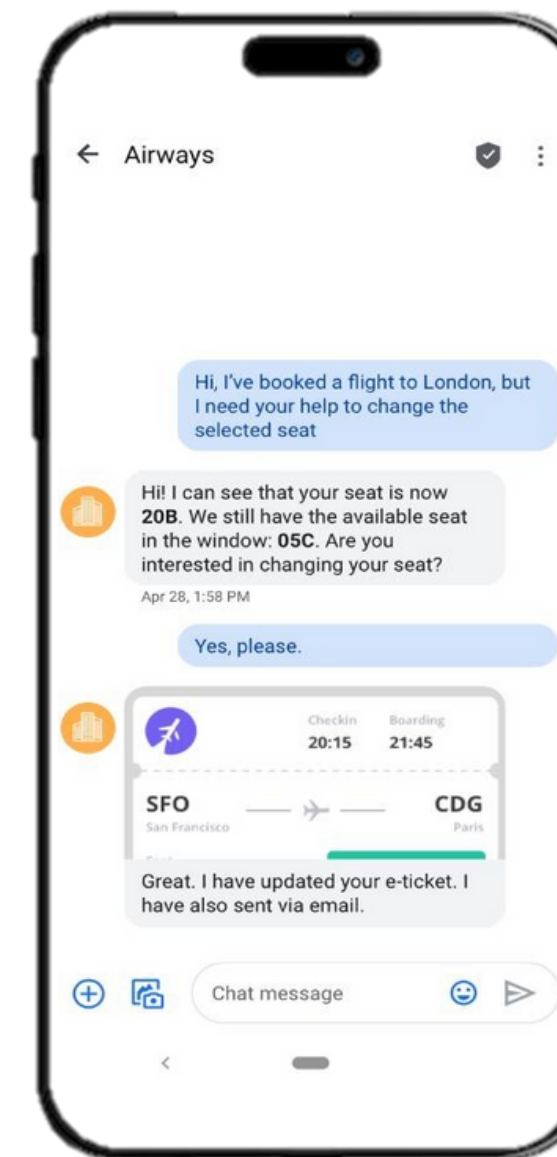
Airways

Hi, I've booked a flight to London, but I need your help to change the selected seat

Hi! I can see that your seat is now **20B**. We still have the available seat in the window: **05C**. Are you interested in changing your seat?

Apr 28, 1:58 PM

Yes, please.

Checkin
20:15

Boarding
21:45

SFO
San Francisco

CDG
Paris

Great. I have updated your e-ticket. I have also sent via email.

Chat message